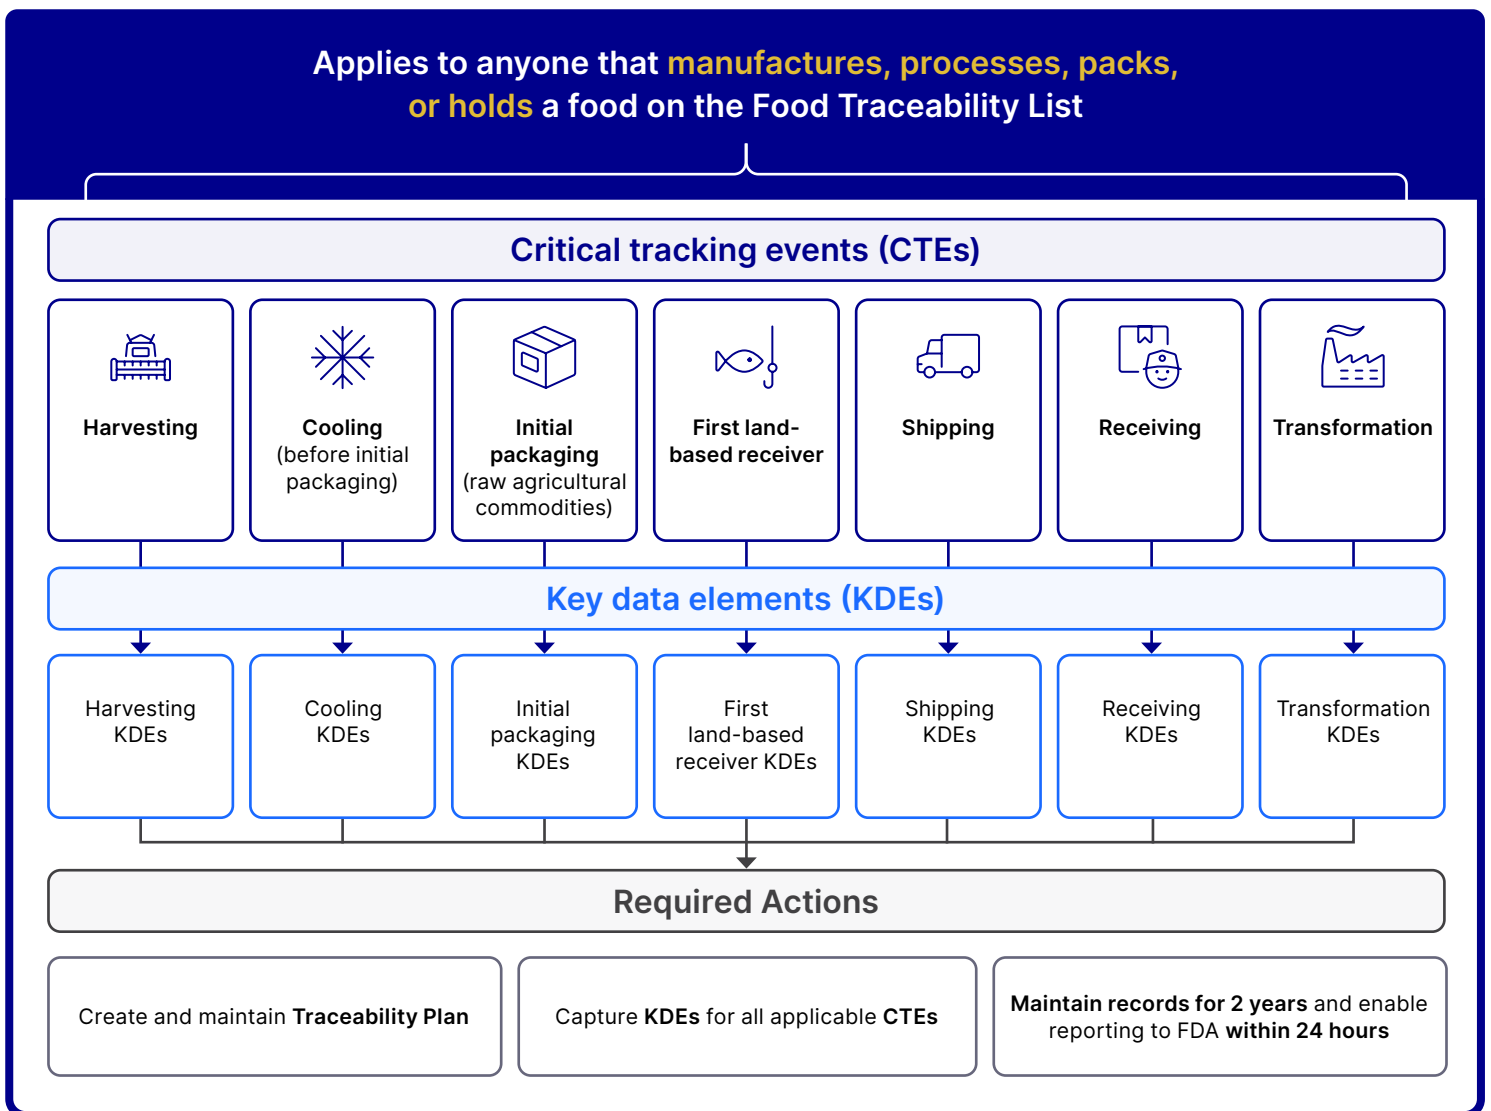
Applies to anyone that manufactures, processes, packs, or holds a food on the Food Traceability List

Critical tracking events (CTEs)

Harvesting

Cooling (before initial packaging)

Initial packaging (raw agricultural commodities)

First land-based receiver

Shipping

Receiving

Transformation

Key data elements (KDEs)

Harvesting KDEs

Cooling KDEs

Initial packaging KDEs

First land-based receiver KDEs

Shipping KDEs

Receiving KDEs

Transformation KDEs

Required Actions

Create and maintain Traceability Plan

Capture KDEs for all applicable CTEs

Maintain records for 2 years and enable reporting to FDA within 24 hours